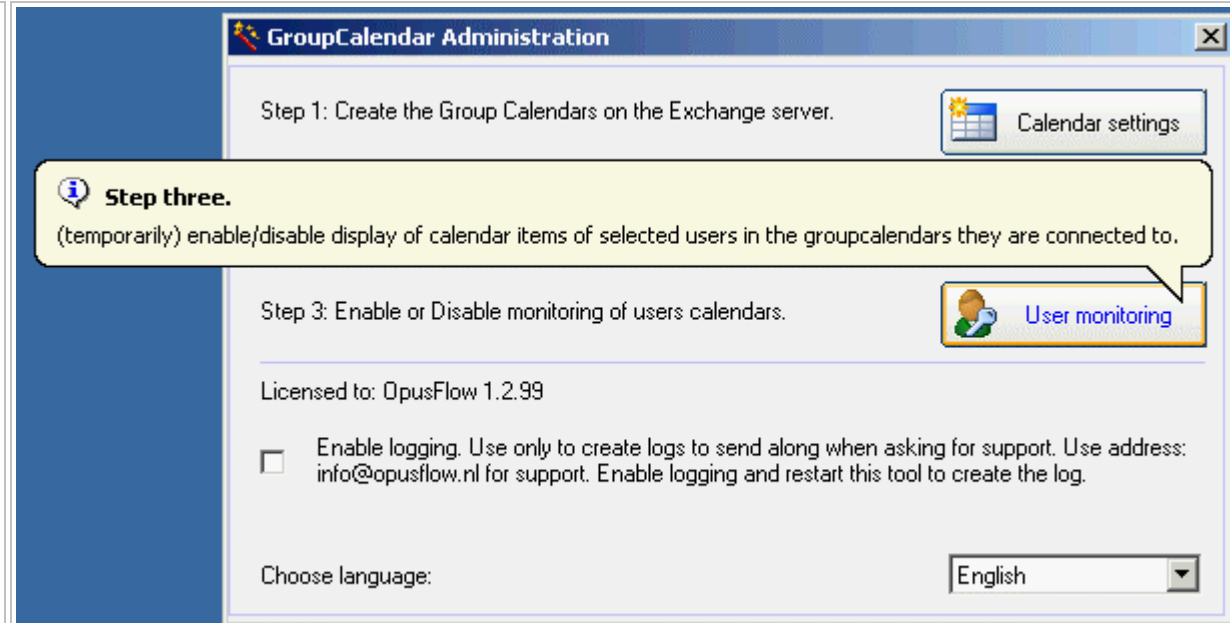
GroupCalendar Administration

Step 1: Create the Group Calendars on the Exchange server.

Calendar settings

Step three.

(temporarily) enable/disable display of calendar items of selected users in the groupcalendars they are connected to.

Step 3: Enable or Disable monitoring of users calendars.

User monitoring

Licensed to: OpusFlow 1.2.99

Enable logging. Use only to create logs to send along when asking for support. Use address: info@opusflow.nl for support. Enable logging and restart this tool to create the log.

Choose language:

English